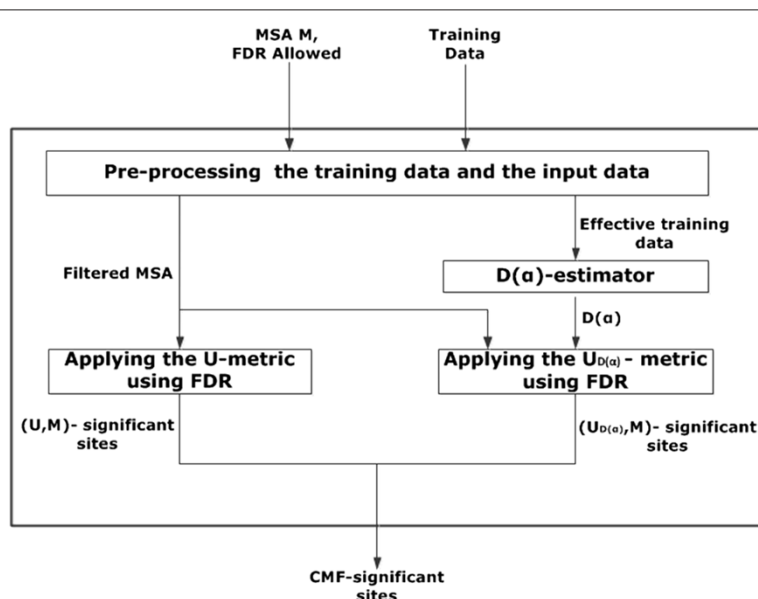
MSA M, FDR Allowed

Training Data

Pre-processing the training data and the input data

Effective training data

Filtered MSA

D(α)-estimator

D(α)

Applying the U-metric using FDR

Applying the $U_{D(\alpha)}$ - metric using FDR

(U,M)- significant sites

($U_{D(\alpha)}$,M)- significant sites

CMF-significant sites